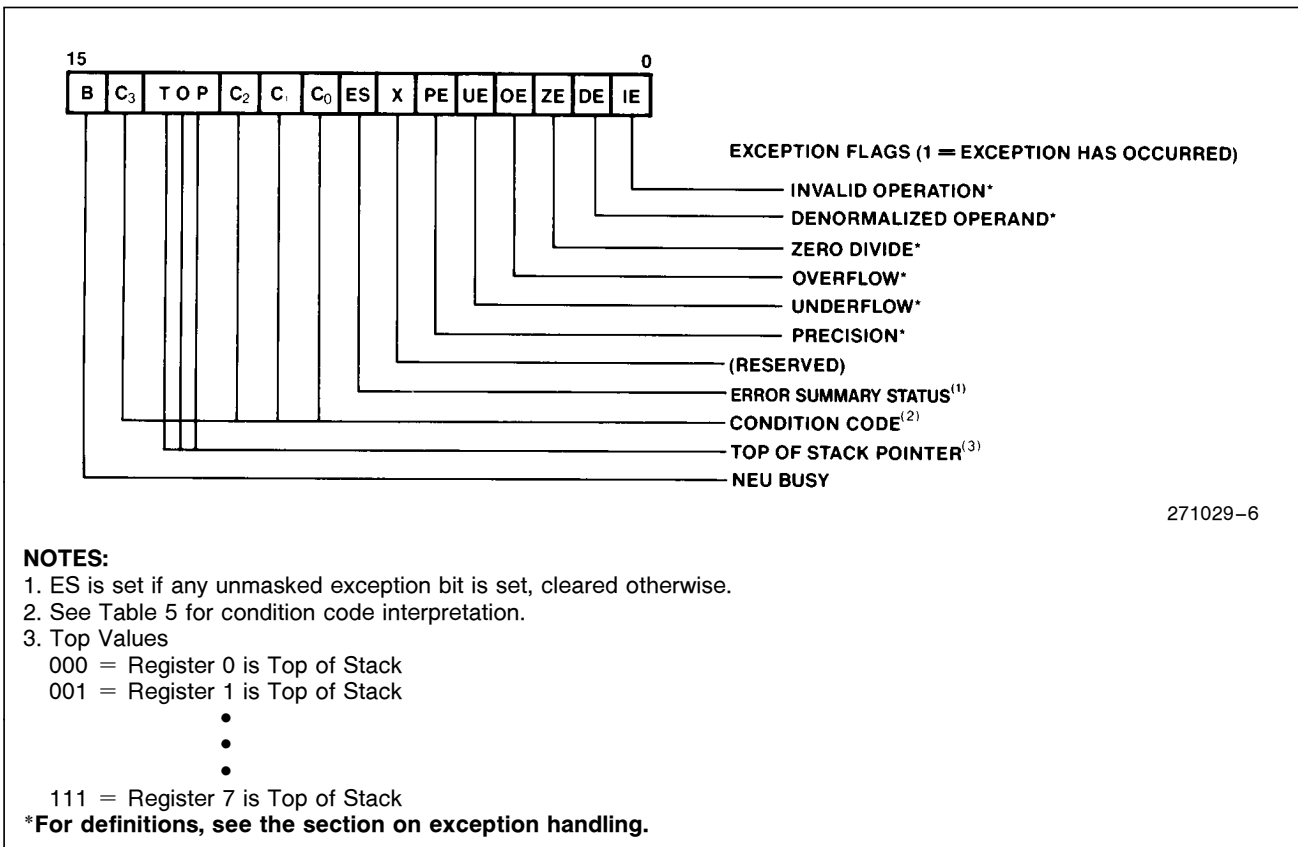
15

0

| B | $C_3$ | T O P | $C_2$ | $C_1$ | $C_0$ | ES | X | PE | UE | OE | ZE | DE | IE |
|---|---|---|---|---|---|---|---|---|---|---|---|---|---|

EXCEPTION FLAGS (1 = EXCEPTION HAS OCCURRED)

INVALID OPERATION*

DENORMALIZED OPERAND*

ZERO DIVIDE*

OVERFLOW*

UNDERFLOW*

PRECISION*

(RESERVED)

ERROR SUMMARY STATUS$^{(1)}$

CONDITION CODE$^{(2)}$

TOP OF STACK POINTER$^{(3)}$

NEU BUSY

271029–6

NOTES:
1. ES is set if any unmasked exception bit is set, cleared otherwise.
2. See Table 5 for condition code interpretation.
3. Top Values
000 = Register 0 is Top of Stack
001 = Register 1 is Top of Stack
•
•
•
111 = Register 7 is Top of Stack
*For definitions, see the section on exception handling.